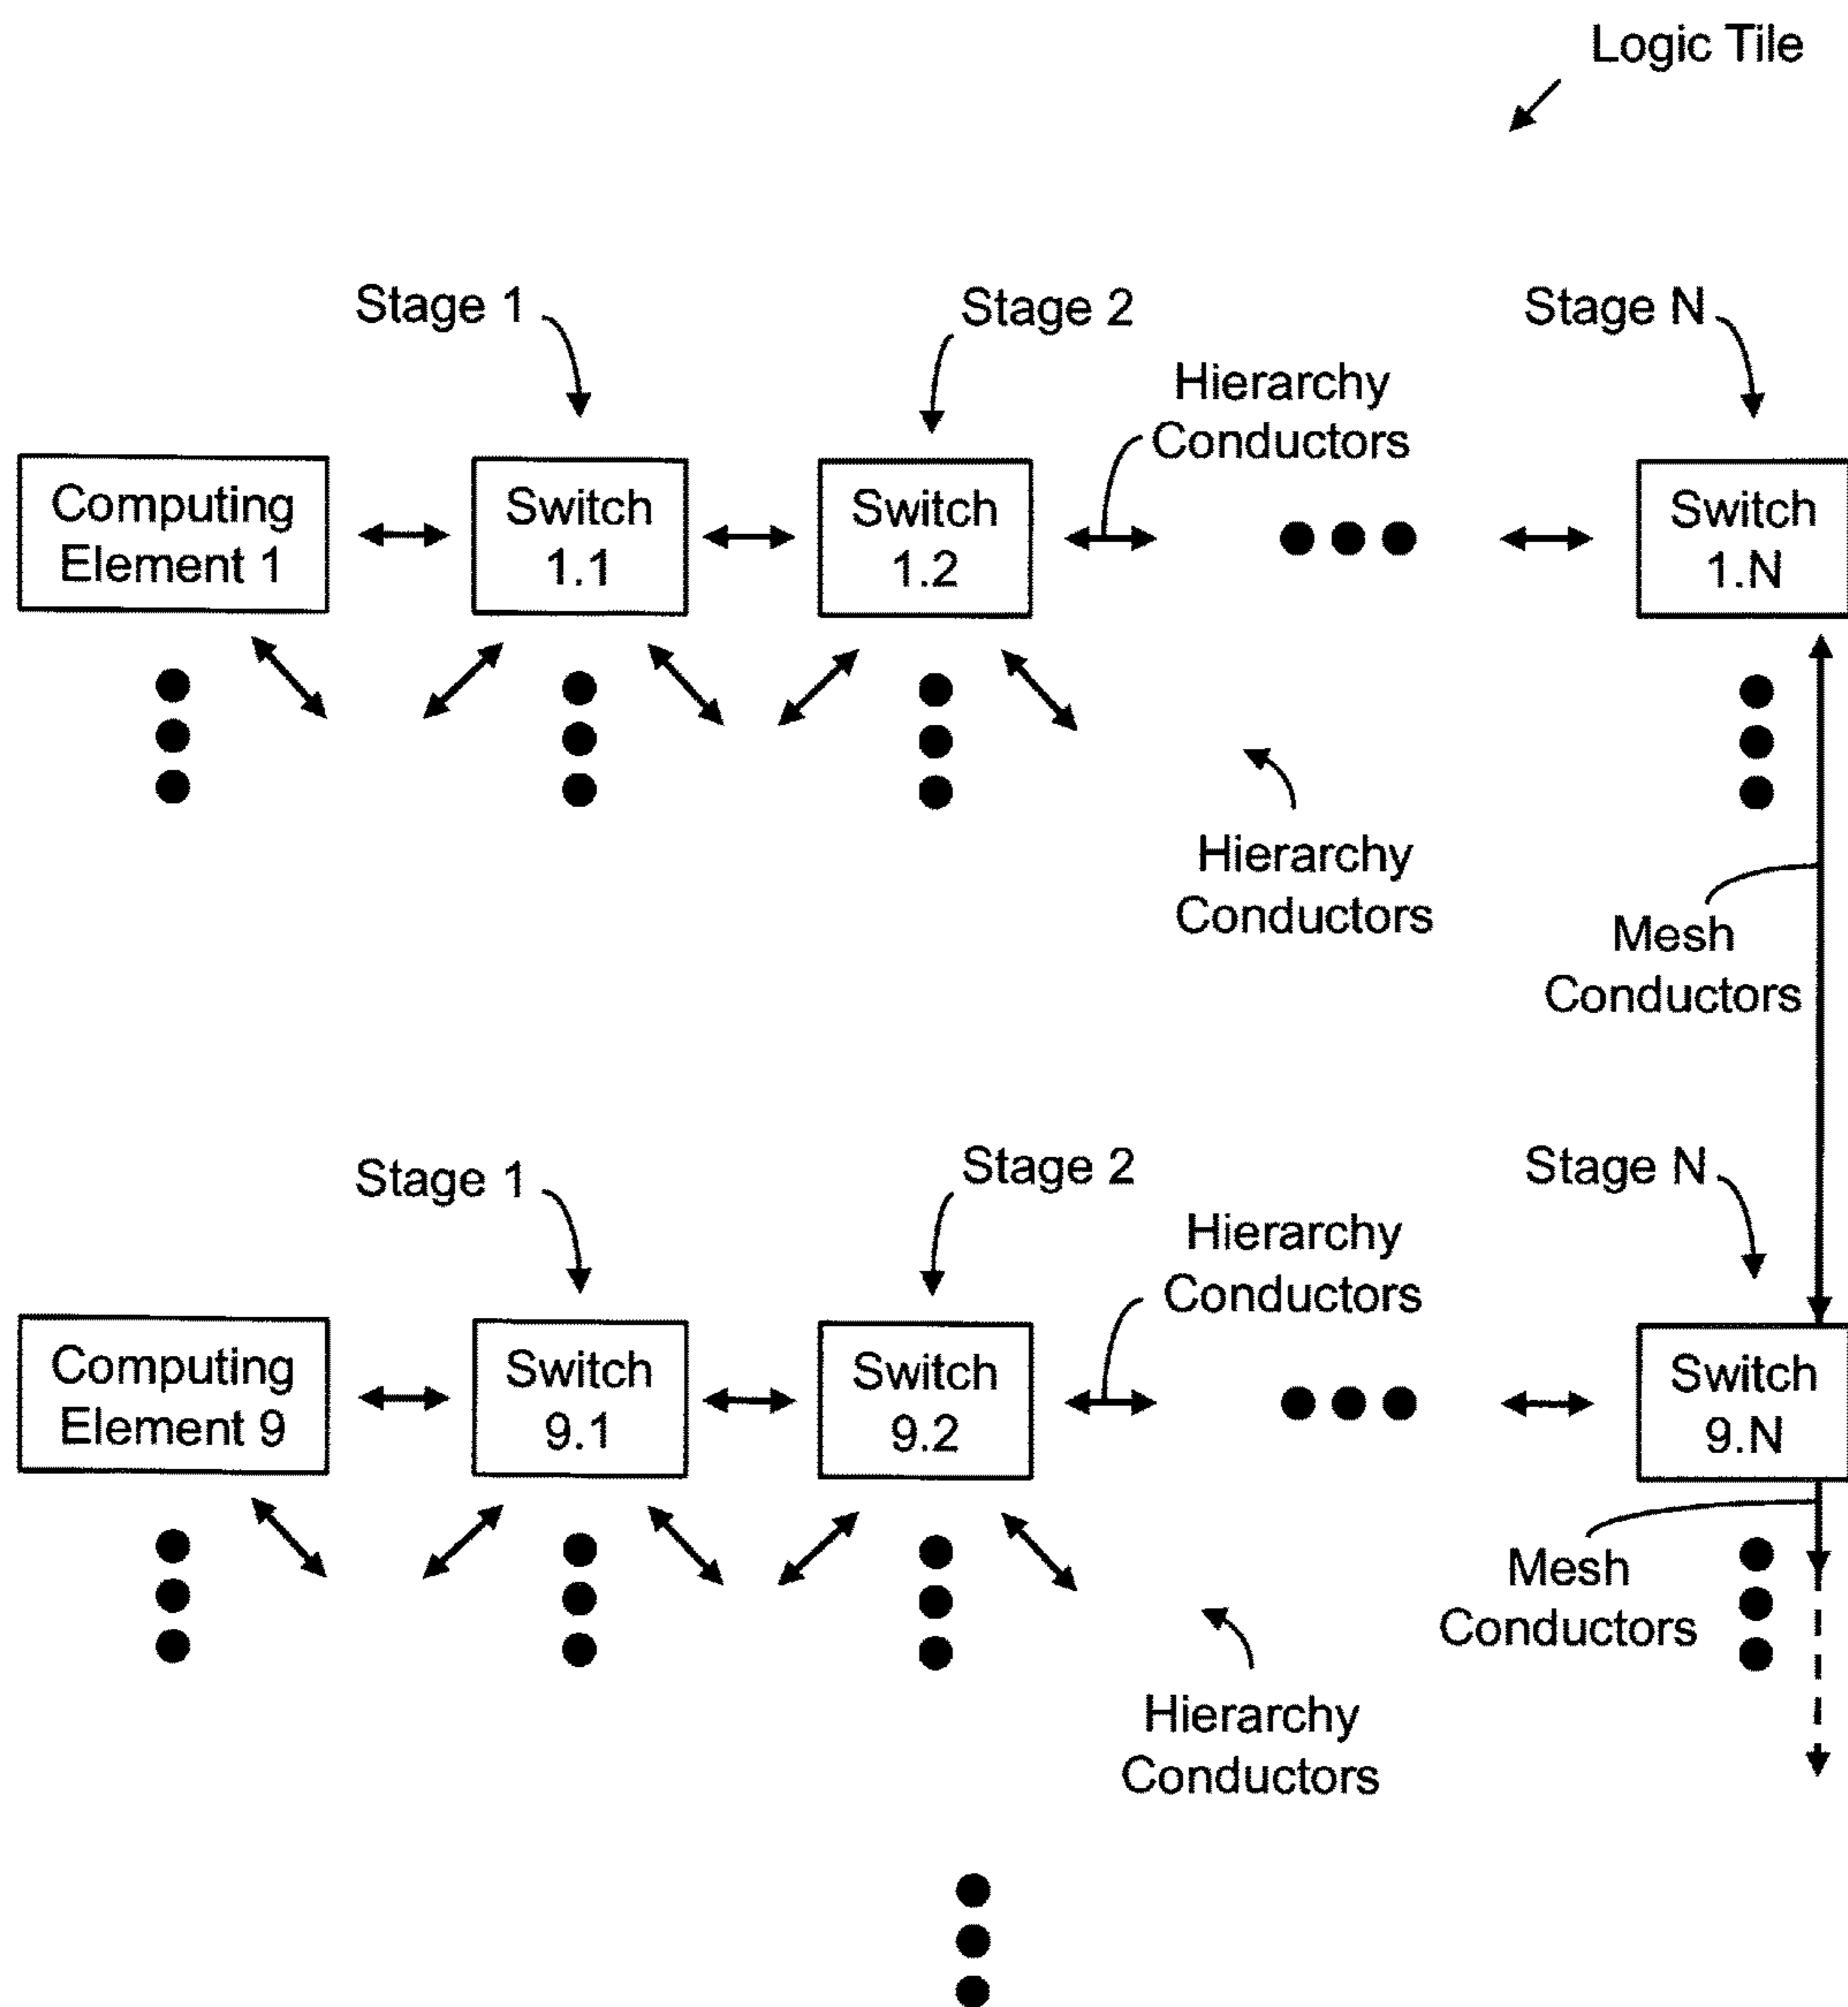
Logic Tile

Stage 1

Stage 2

Stage N

Hierarchy Conductors

Computing Element 1

Switch 1.1

Switch 1.2

Switch 1.N

Hierarchy Conductors

Mesh Conductors

Stage 1

Stage 2

Stage N

Hierarchy Conductors

Computing Element 9

Switch 9.1

Switch 9.2

Switch 9.N

Mesh Conductors

Hierarchy Conductors